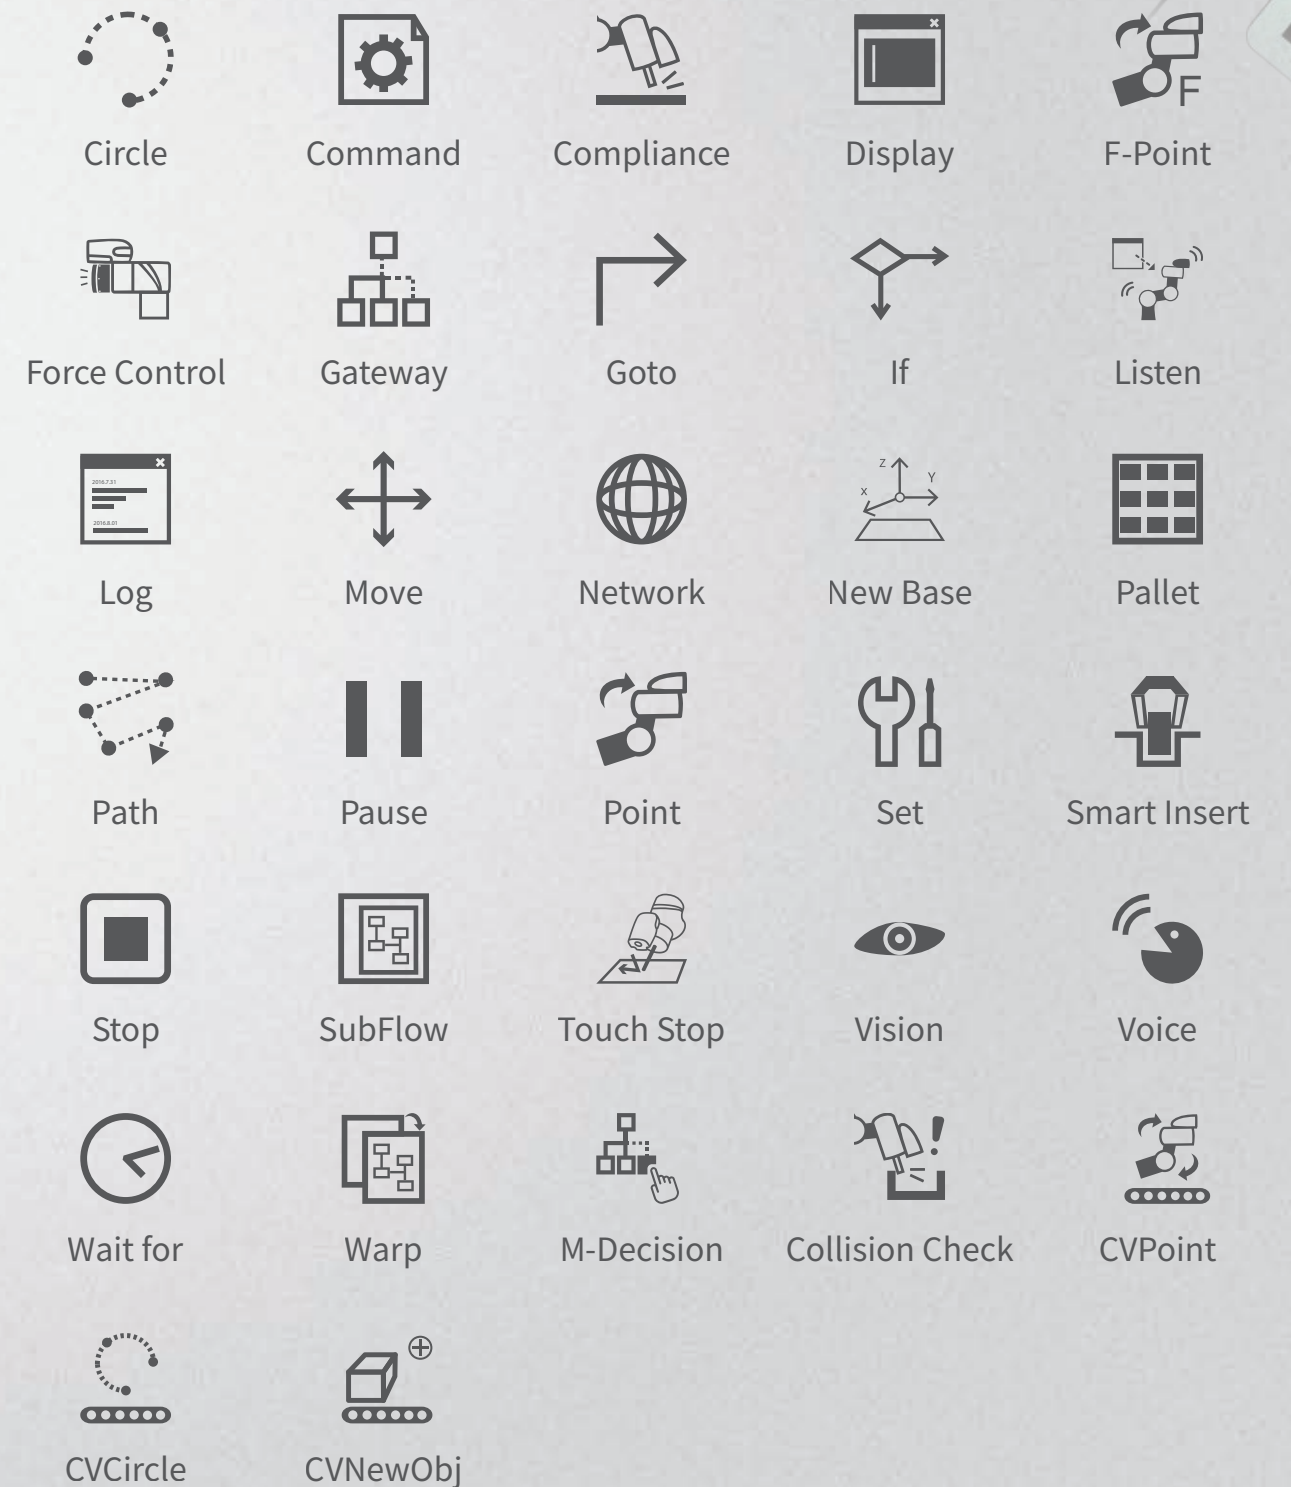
F
Circle Command Compliance Display F-Point

Force Control Gateway Goto If Listen

2016.7.31
2016.8.01
Z
X
Y
Log Move Network New Base Pallet

Path Pause Point Set Smart Insert

Stop SubFlow Touch Stop Vision Voice

Wait for Warp M-Decision Collision Check CVPoint

CVCircle CVNewObj